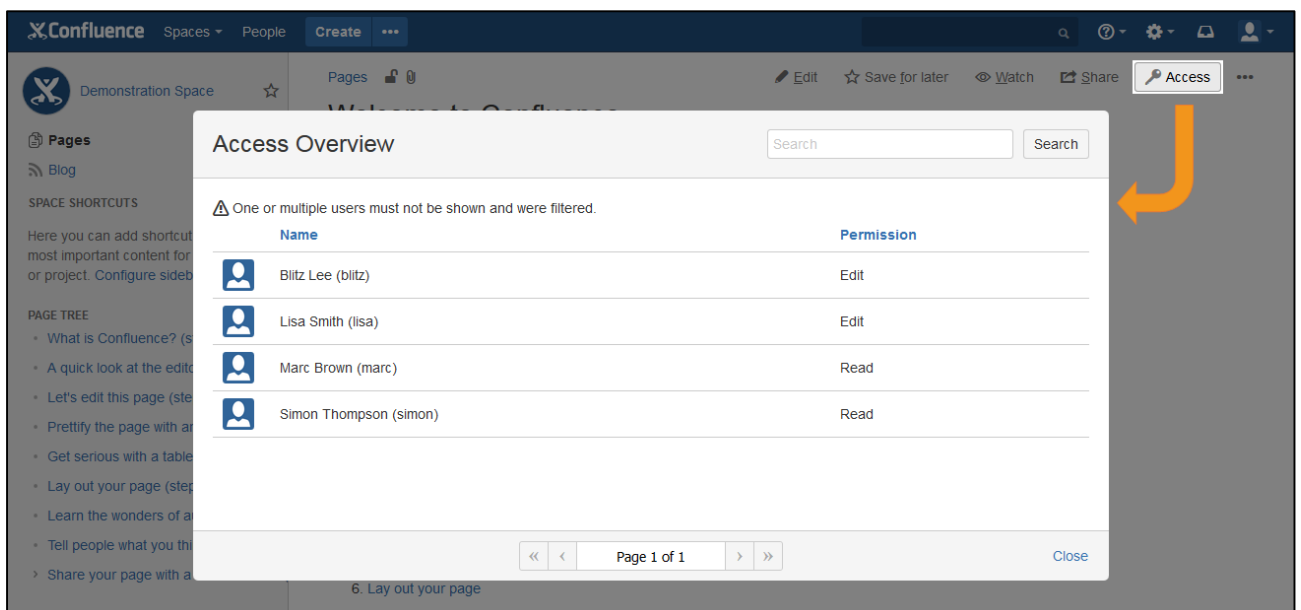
Confluence Spaces People Create •••

Demonstration Space

Pages
Blog

SPACE SHORTCUTS

Here you can add shortcut most important content for or project. Configure sideb

PAGE TREE
What is Confluence? (s
A quick look at the edito
Let's edit this page (ste
Prettify the page with ar
Get serious with a table
Lay out your page (step
Learn the wonders of a
Tell people what you thi
Share your page with a

Pages

Edit Save for later Watch Share Access •••

Welcome to Confluence

Access Overview

Search

One or multiple users must not be shown and were filtered.

| | Name | Permission |
|---|---|---|
| | Blitz Lee (blitz) | Edit |
| | Lisa Smith (lisa) | Edit |
| | Marc Brown (marc) | Read |
| | Simon Thompson (simon) | Read |

« ‹ Page 1 of 1 › »

Close

6. Lay out your page